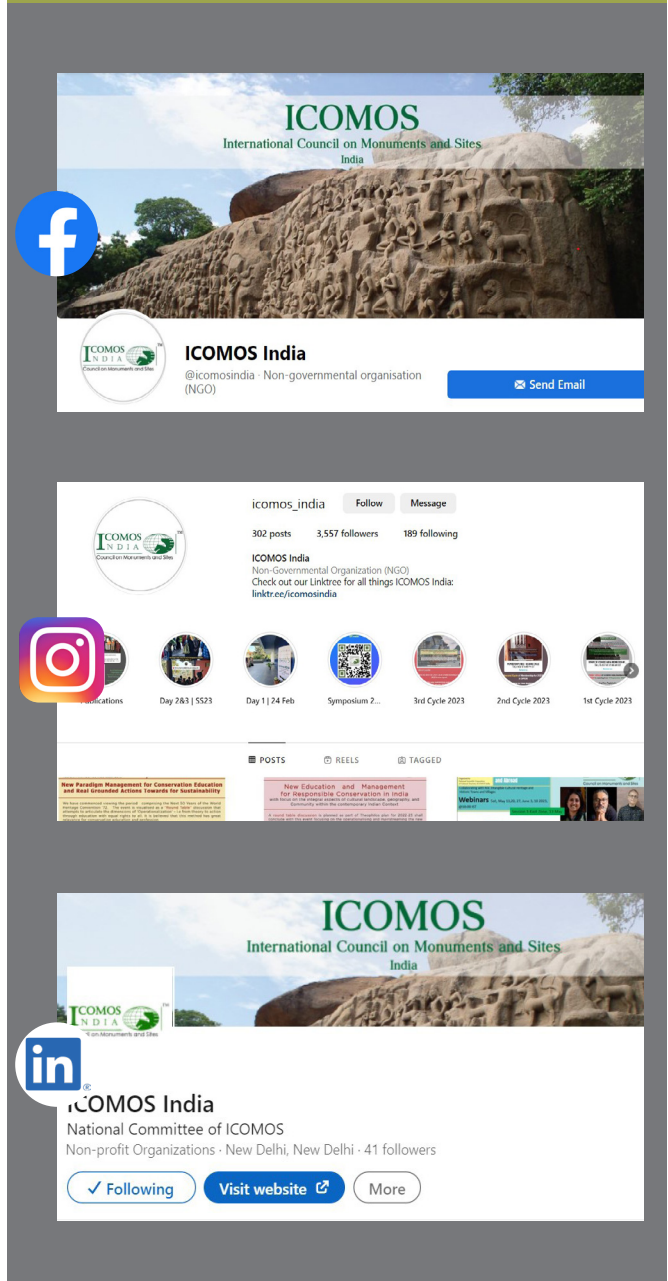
ICOMOS
International Council on Monuments and Sites
India

ICOMOS INDIA
Council on Monuments and Sites

ICOMOS India
@icomosindia · Non-governmental organisation (NGO)

Send Email

ICOMOS INDIA
Council on Monuments and Sites

icomos_india Follow Message

302 posts 3,557 followers 189 following

ICOMOS India
Non-Governmental Organization (NGO)
Check out our Linktree for all things ICOMOS India:
linktr.ee/icomosindia

Publications Day 2&3 | SS23 Day 1 | 24 Feb Symposium 2... 3rd Cycle 2023 2nd Cycle 2023 1st Cycle 2023

POSTS REELS TAGGED

New Paradigm Management for Conservation Education and Real Grounded Actions Towards for Sustainability

New Education and Management for Responsible Conservation in India

Webinars

ICOMOS
International Council on Monuments and Sites
India

ICOMOS INDIA
Council on Monuments and Sites

ICOMOS India
National Committee of ICOMOS
Non-profit Organizations · New Delhi, New Delhi · 41 followers

✓ Following Visit website More